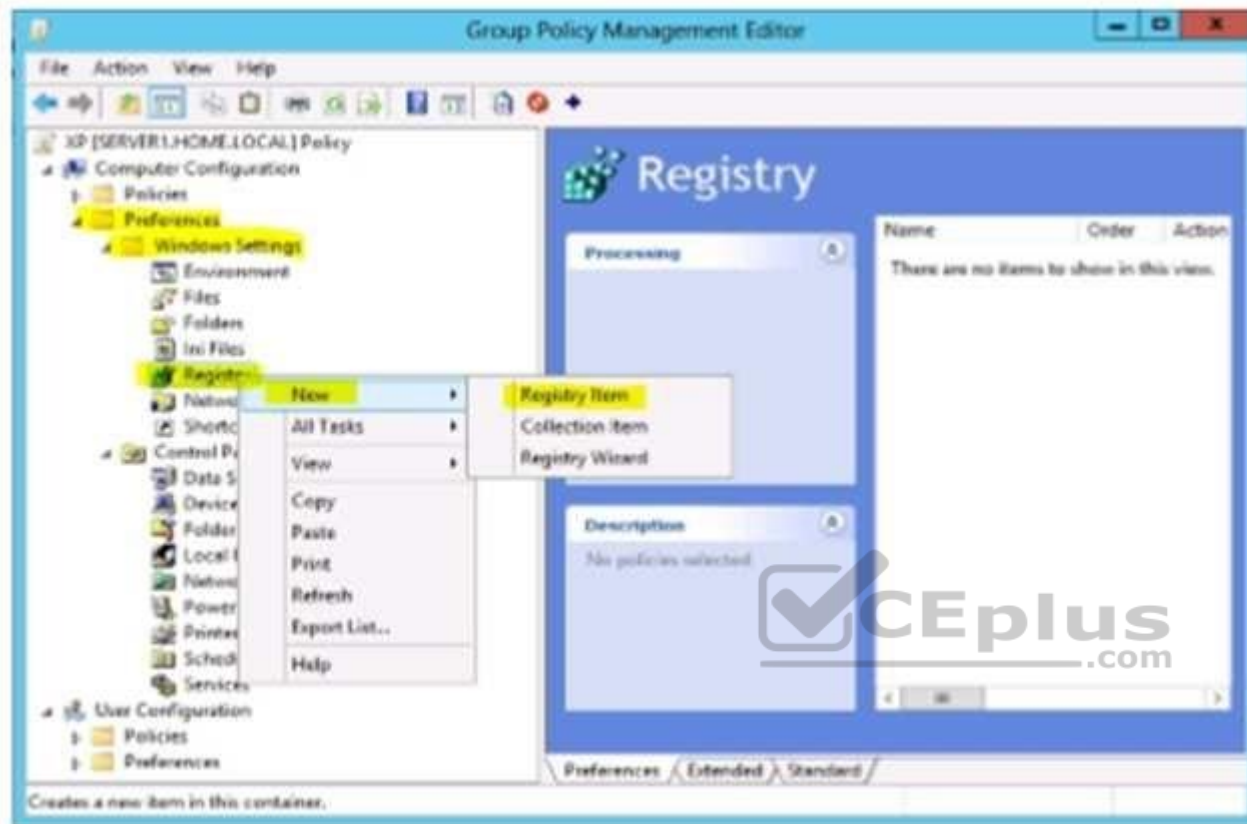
Group Policy Management Editor

File Action View Help

XP [SERVER1.HOME.LOCAL] Policy
Computer Configuration
Policies
Preferences
Windows Settings
Environment
Files
Folders
Ini Files
Registry
Netwo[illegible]
Shortc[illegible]
Control P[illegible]
Data S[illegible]
Device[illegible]
Folder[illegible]
Local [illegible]
Netwo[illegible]
Power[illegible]
Printe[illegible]
Sched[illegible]
Services
User Configuration
Policies
Preferences

New
All Tasks
View
Copy
Paste
Print
Refresh
Export List...
Help

Registry Item
Collection Item
Registry Wizard

Registry

Processing

Description
No policies selected

| Name | Order | Action |
|---|---|---|
| There are no items to show in this view. | | |

VCEplus
.com

Preferences Extended Standard

Creates a new item in this container.